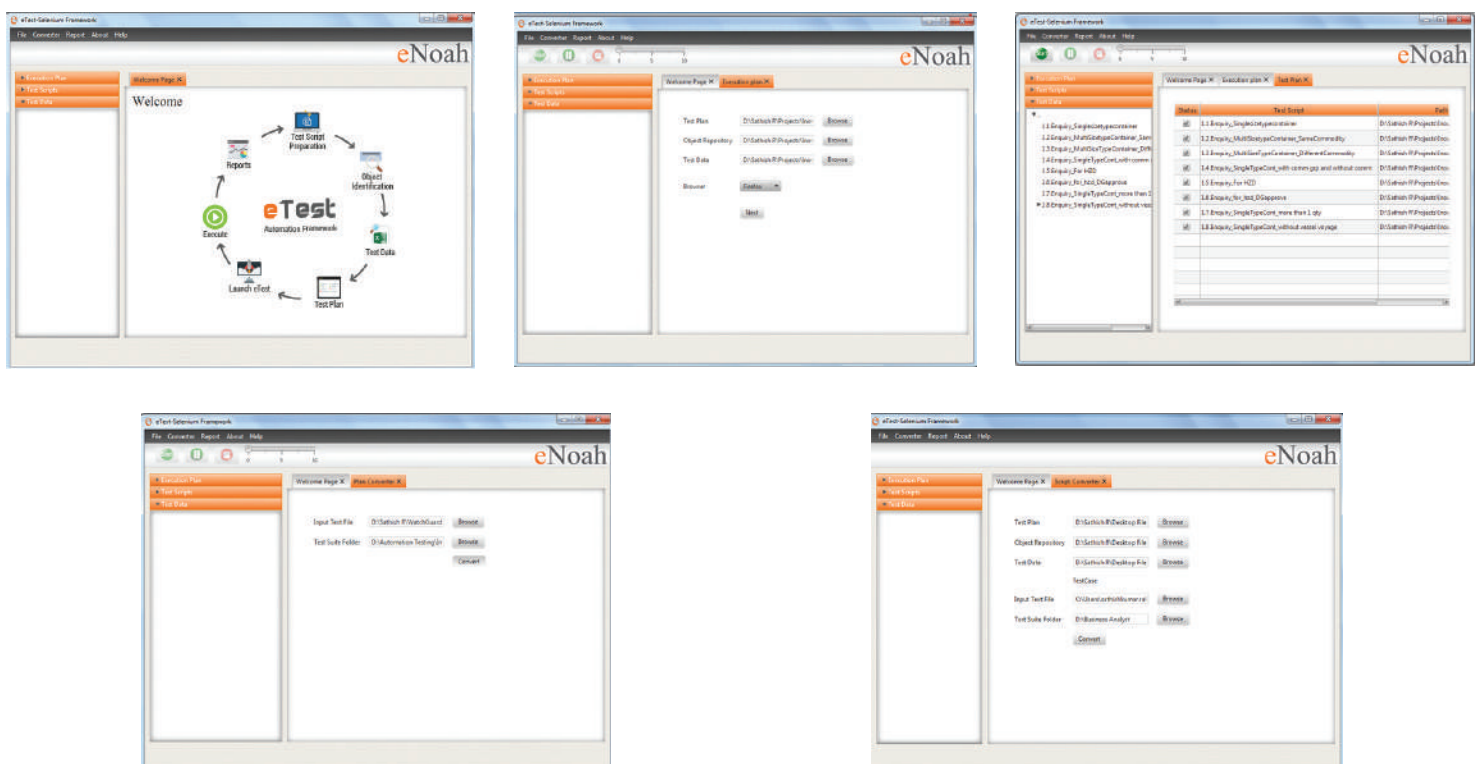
eTest-Selenium Framework

File Converter Report About Help

eNoah

Execution Plan
Test Scripts
Test Data

Welcome Page ✕

Welcome

Test Script Preparation

Object Identification

Test Data

Test Plan

Launch eTest

Execute

Reports

eTest

Automation Framework

eTest-Selenium Framework

File Converter Report About Help

0 5 10

eNoah

Execution Plan
Test Scripts
Test Data

Welcome Page ✕ Execution plan ✕

Test Plan D:\Sathish R\Projects\Inv Browse

Object Repository D:\Sathish R\Projects\Inv Browse

Test Data D:\Sathish R\Projects\Inv Browse

Browser Firefox

Next

eTest-Selenium Framework

File Converter Report About Help

0 5 10

eNoah

Execution Plan
Test Scripts
Test Data

Welcome Page ✕ Execution plan ✕ Test Plan ✕

| Status | Test Script | Path |
|---|---|---|
| ☑ | 1.1.Enquiry_Singlesizetypecontainer | D:\Sathish R\Projects\Inv |
| ☑ | 1.2.Enquiry_MultiSizetypeContainer_SameCommodity | D:\Sathish R\Projects\Inv |
| ☑ | 1.3.Enquiry_MultiSizeTypeContainer_DifferentCommodity | D:\Sathish R\Projects\Inv |
| ☑ | 1.4.Enquiry_SingleTypeCont_with comm grp and without comm | D:\Sathish R\Projects\Inv |
| ☑ | 1.5.Enquiry_For HZD | D:\Sathish R\Projects\Inv |
| ☑ | 1.6.Enquiry_for_hzd_DGapprove | D:\Sathish R\Projects\Inv |
| ☑ | 1.7.Enquiry_SingleTypeCont_more than 1 qty | D:\Sathish R\Projects\Inv |
| ☑ | 1.8.Enquiry_SingleTypeCont_without vessel va page | D:\Sathish R\Projects\Inv |

1.1.Enquiry_Singlesizetypecontainer
1.2.Enquiry_MultiSizetypeContainer_Sam
1.3.Enquiry_MultiSizeTypeContainer_Diff
1.4.Enquiry_SingleTypeCont_with comm
1.5.Enquiry_For HZD
1.6.Enquiry_for_hzd_DGapprove
1.7.Enquiry_SingleTypeCont_more than 1
1.8.Enquiry_SingleTypeCont_without vessel

eTest-Selenium Framework

File Converter Report About Help

0 5 10

eNoah

Execution Plan
Test Scripts
Test Data

Welcome Page ✕ Plan Converter ✕

Input Test File D:\Sathish R\WatchGuard Browse

Test Suite Folder D:\Automation Testing\In Browse

Convert

eTest-Selenium Framework

File Converter Report About Help

eNoah

Execution Plan
Test Scripts
Test Data

Welcome Page ✕ Script Converter ✕

Test Plan D:\Sathish R\Desktop File Browse

Object Repository D:\Sathish R\Desktop File Browse

Test Data D:\Sathish R\Desktop File Browse

TestCase

Input Test File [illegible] Browse

Test Suite Folder D:\Business Analyst Browse

Convert